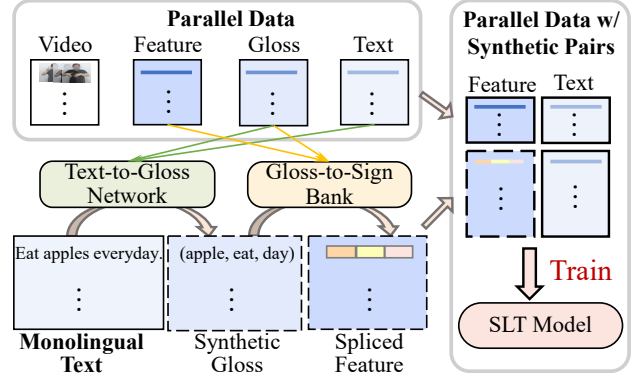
Parallel Data

Video

Feature

Gloss

Text

Parallel Data w/ Synthetic Pairs

Feature

Text

Text-to-Gloss Network

Gloss-to-Sign Bank

Eat apples everyday.

(apple, eat, day)

Train

SLT Model

Monolingual Text

Synthetic Gloss

Spliced Feature